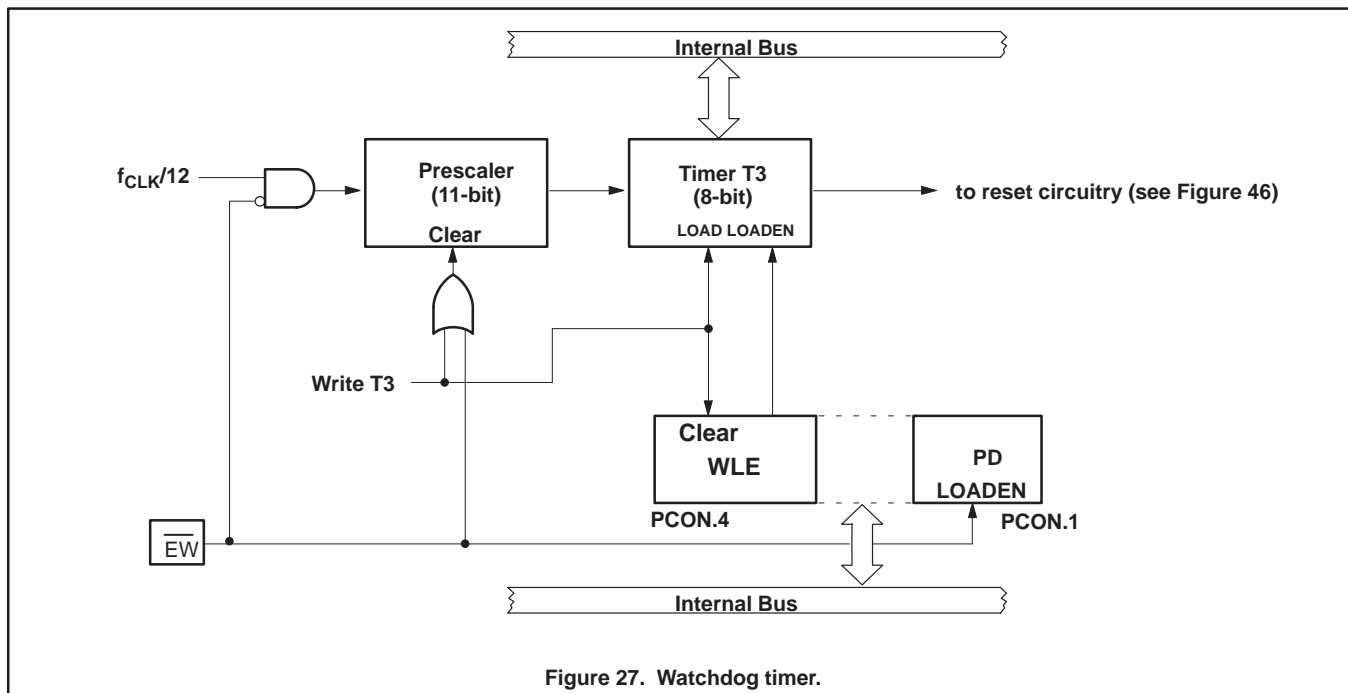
Internal Bus

$f_{CLK}/12$

Prescaler (11-bit)

Clear

Timer T3 (8-bit)

LOAD LOADEN

to reset circuitry (see Figure 46)

Write T3

Clear

WLE

PD

LOADEN

PCON.4

PCON.1

$\overline{EW}$

Internal Bus

Figure 27. Watchdog timer.